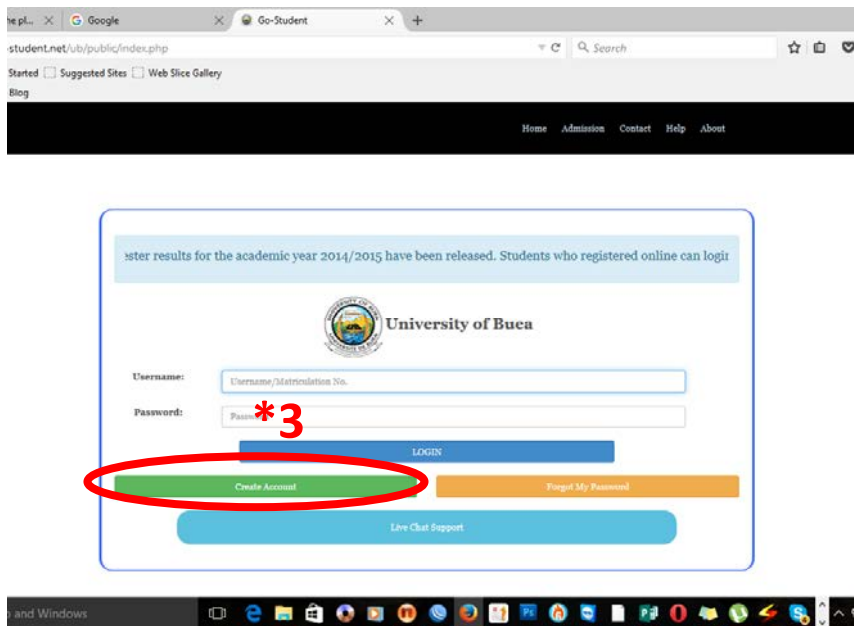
he pl... ×  Google ×  Go-Student × +

-student.net/ub/public/index.php

Search

Started  Suggested Sites  Web Slice Gallery

Blog

Home Admission Contact Help About

ester results for the academic year 2014/2015 have been released. Students who registered online can logi

University of Buea

Username: Username/Matriculation No.

Password: Passw

*3

LOGIN

Create Account

Forgot My Password

Live Chat Support

and Windows